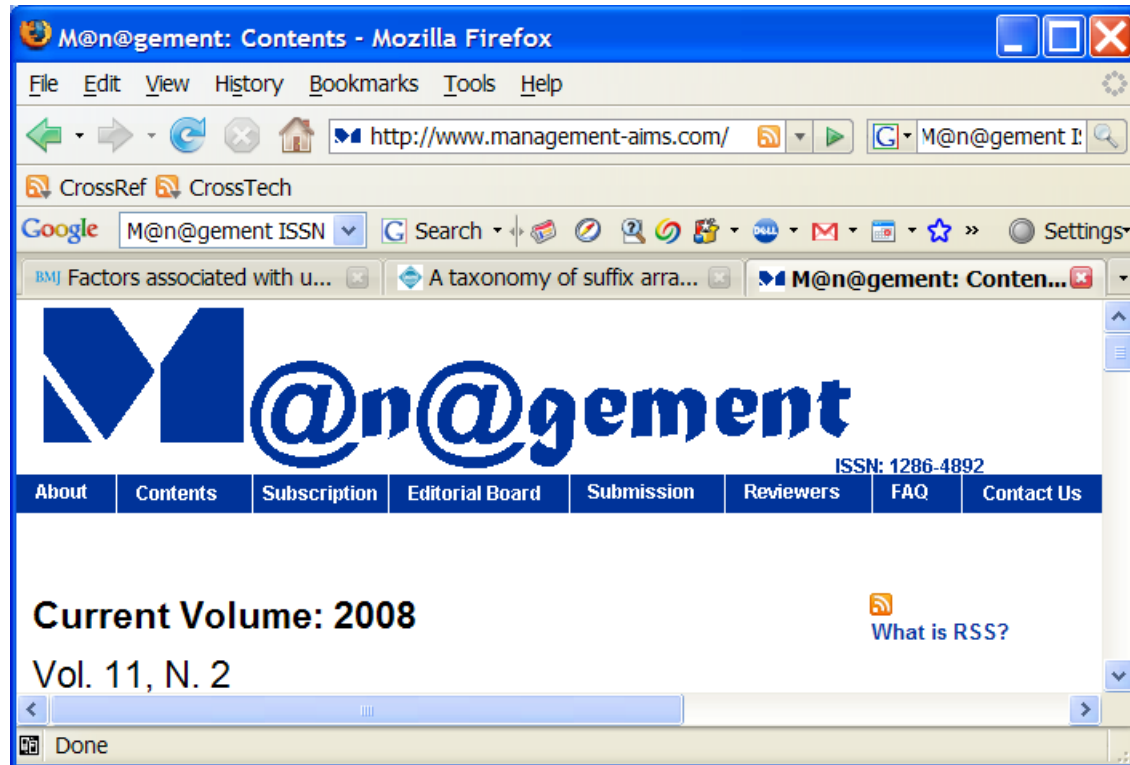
M@n@gement: Contents - Mozilla Firefox

File Edit View History Bookmarks Tools Help

http://www.management-aims.com/

M@n@gement I:

CrossRef CrossTech

Google M@n@gement ISSN Search » Settings

BMJ Factors associated with u... A taxonomy of suffix arra... M@n@gement: Conten...

M@n@gement

ISSN: 1286-4892

| About | Contents | Subscription | Editorial Board | Submission | Reviewers | FAQ | Contact Us |
|---|---|---|---|---|---|---|---|

Current Volume: 2008

What is RSS?

Vol. 11, N. 2

Done